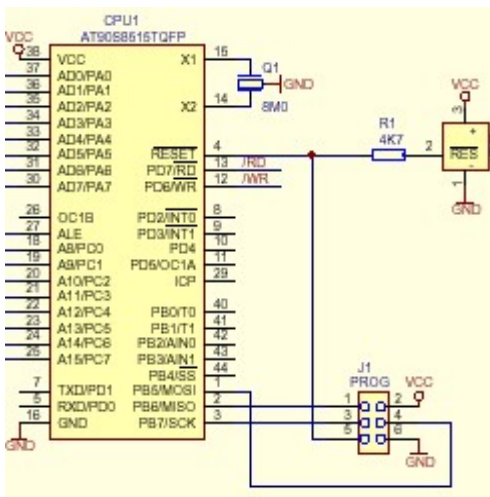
CPU1
AT90S8515TQFP

VCC
38 VCC
37 AD0/PA0
36 AD1/PA1
35 AD2/PA2
34 AD3/PA3
33 AD4/PA4
32 AD5/PA5
31 AD6/PA6
30 AD7/PA7

26 OC1B
27 ALE
18 A8/PC0
19 A9/PC1
20 A10/PC2
21 A11/PC3
22 A12/PC4
23 A13/PC5
24 A14/PC6
25 A15/PC7

7 TXD/PD1
5 RXD/PD0
16 GND

GND

X1 15
X2 14
$\overline{RESET}$ 4
PD7/$\overline{RD}$ 13 /RD
PD6/$\overline{WR}$ 12 /WR

PD2/$\overline{INT0}$ 8
PD3/$\overline{INT1}$ 9
PD4 10
PD5/OC1A 11
ICP 29

PB0/T0 40
PB1/T1 41
PB2/AIN0 42
PB3/AIN1 43
PB4/$\overline{SS}$ 44
PB5/MOSI 1
PB6/MISO 2
PB7/SCK 3

Q1
GND
8M0

R1
4K7

VCC
3
2
$\overline{RES}$
1
GND

J1
PROG
VCC
1 2
3 4
5 6
GND